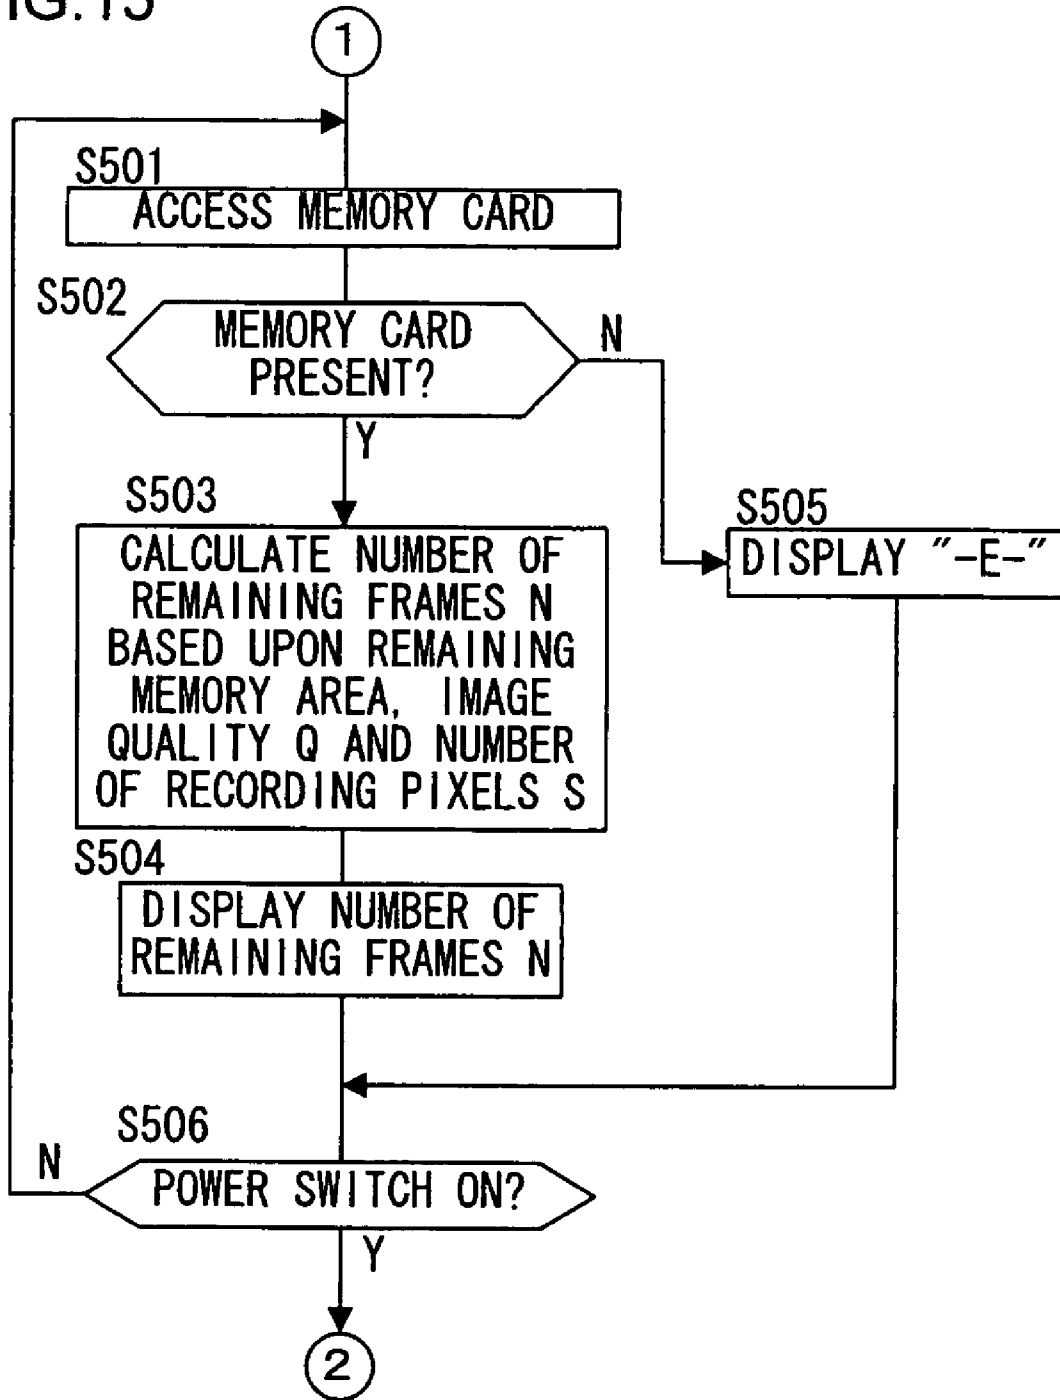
IG.15

1

S501
ACCESS MEMORY CARD

S502
MEMORY CARD PRESENT?

N

Y

S503
CALCULATE NUMBER OF REMAINING FRAMES N BASED UPON REMAINING MEMORY AREA, IMAGE QUALITY Q AND NUMBER OF RECORDING PIXELS S

S505
DISPLAY "-E-"

S504
DISPLAY NUMBER OF REMAINING FRAMES N

S506
N
POWER SWITCH ON?

Y

2